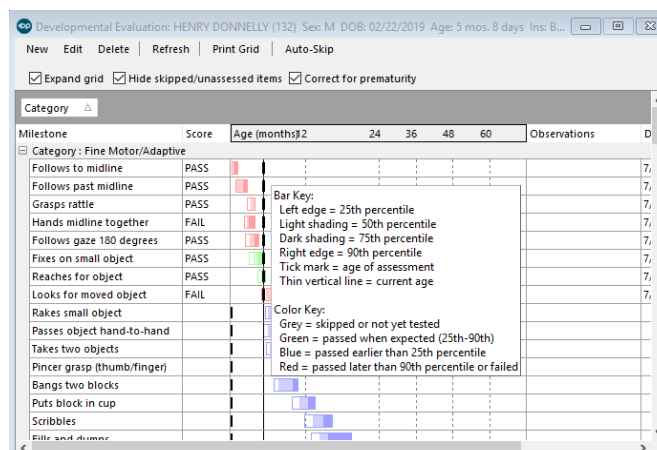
Developmental Evaluation: HENRY DONNELLY (132) Sex: M DOB: 02/22/2019 Age: 5 mos. 8 days Ins: B...

New Edit Delete Refresh Print Grid Auto-Skip

Expand grid Hide skipped/unassessed items Correct for prematurity

Category

| Milestone | Score | Age (months) 12 24 36 48 60 | Observations | D |
|---|---|---|---|---|
| Category : Fine Motor/Adaptive | | | | |
| Follows to midline | PASS | | | 7/ |
| Follows past midline | PASS | | | 7/ |
| Grasps rattle | PASS | | | 7/ |
| Hands midline together | FAIL | | | 7/ |
| Follows gaze 180 degrees | PASS | | | 7/ |
| Fixes on small object | PASS | | | 7/ |
| Reaches for object | PASS | | | 7/ |
| Looks for moved object | FAIL | | | 7/ |
| Rakes small object | | | | |
| Passes object hand-to-hand | | | | |
| Takes two objects | | | | |
| Pincer grasp (thumb/finger) | | | | |
| Bangs two blocks | | | | |
| Puts block in cup | | | | |
| Scribbles | | | | |
| Fills and dumps | | | | |

Bar Key:
Left edge = 25th percentile
Light shading = 50th percentile
Dark shading = 75th percentile
Right edge = 90th percentile
Tick mark = age of assessment
Thin vertical line = current age

Color Key:
Grey = skipped or not yet tested
Green = passed when expected (25th-90th)
Blue = passed earlier than 25th percentile
Red = passed later than 90th percentile or failed